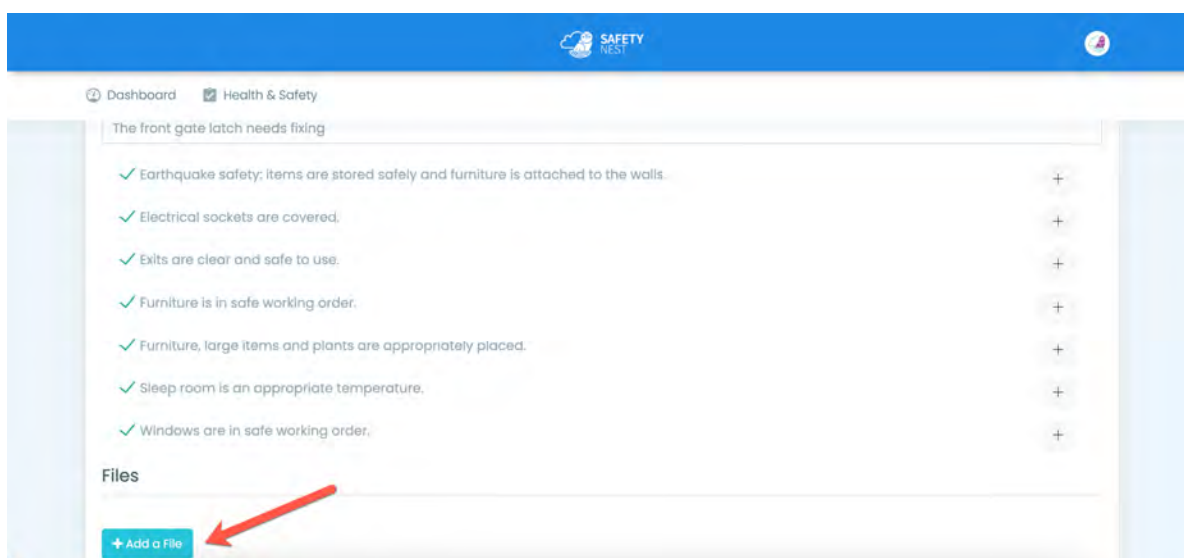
SAFETY NEST

Dashboard Health & Safety

The front gate latch needs fixing

✓ Earthquake safety: items are stored safely and furniture is attached to the walls. +

✓ Electrical sockets are covered. +

✓ Exits are clear and safe to use. +

✓ Furniture is in safe working order. +

✓ Furniture, large items and plants are appropriately placed. +

✓ Sleep room is an appropriate temperature. +

✓ Windows are in safe working order. +

Files

+ Add a File